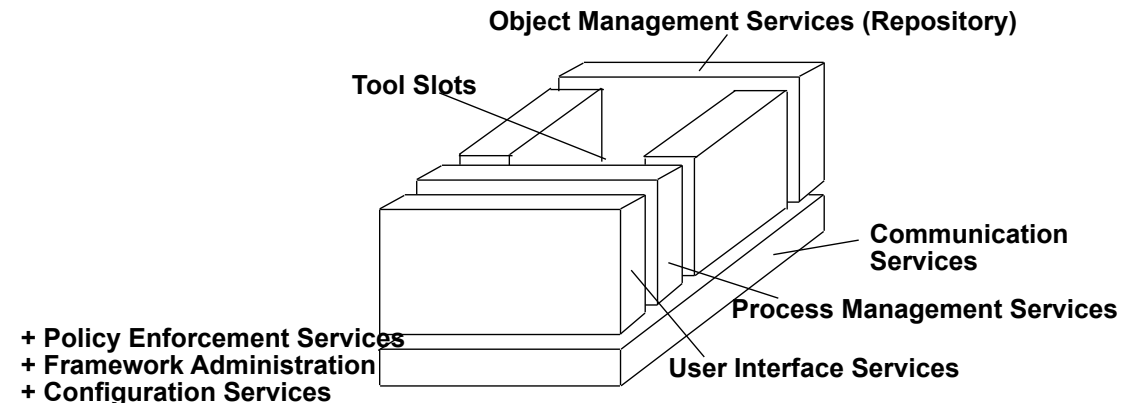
Object Management Services (Repository)

Tool Slots

Communication Services

Process Management Services

+ Policy Enforcement Services
+ Framework Administration
+ Configuration Services

User Interface Services